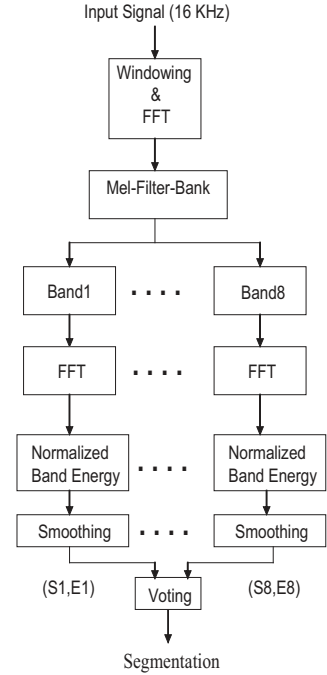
Input Signal (16 KHz)

Windowing
&
FFT

Mel-Filter-Bank

Band1

. . . .

Band8

FFT

. . . .

FFT

Normalized Band Energy

. . . .

Normalized Band Energy

Smoothing

. . . .

Smoothing

(S1,E1)

Voting

(S8,E8)

Segmentation